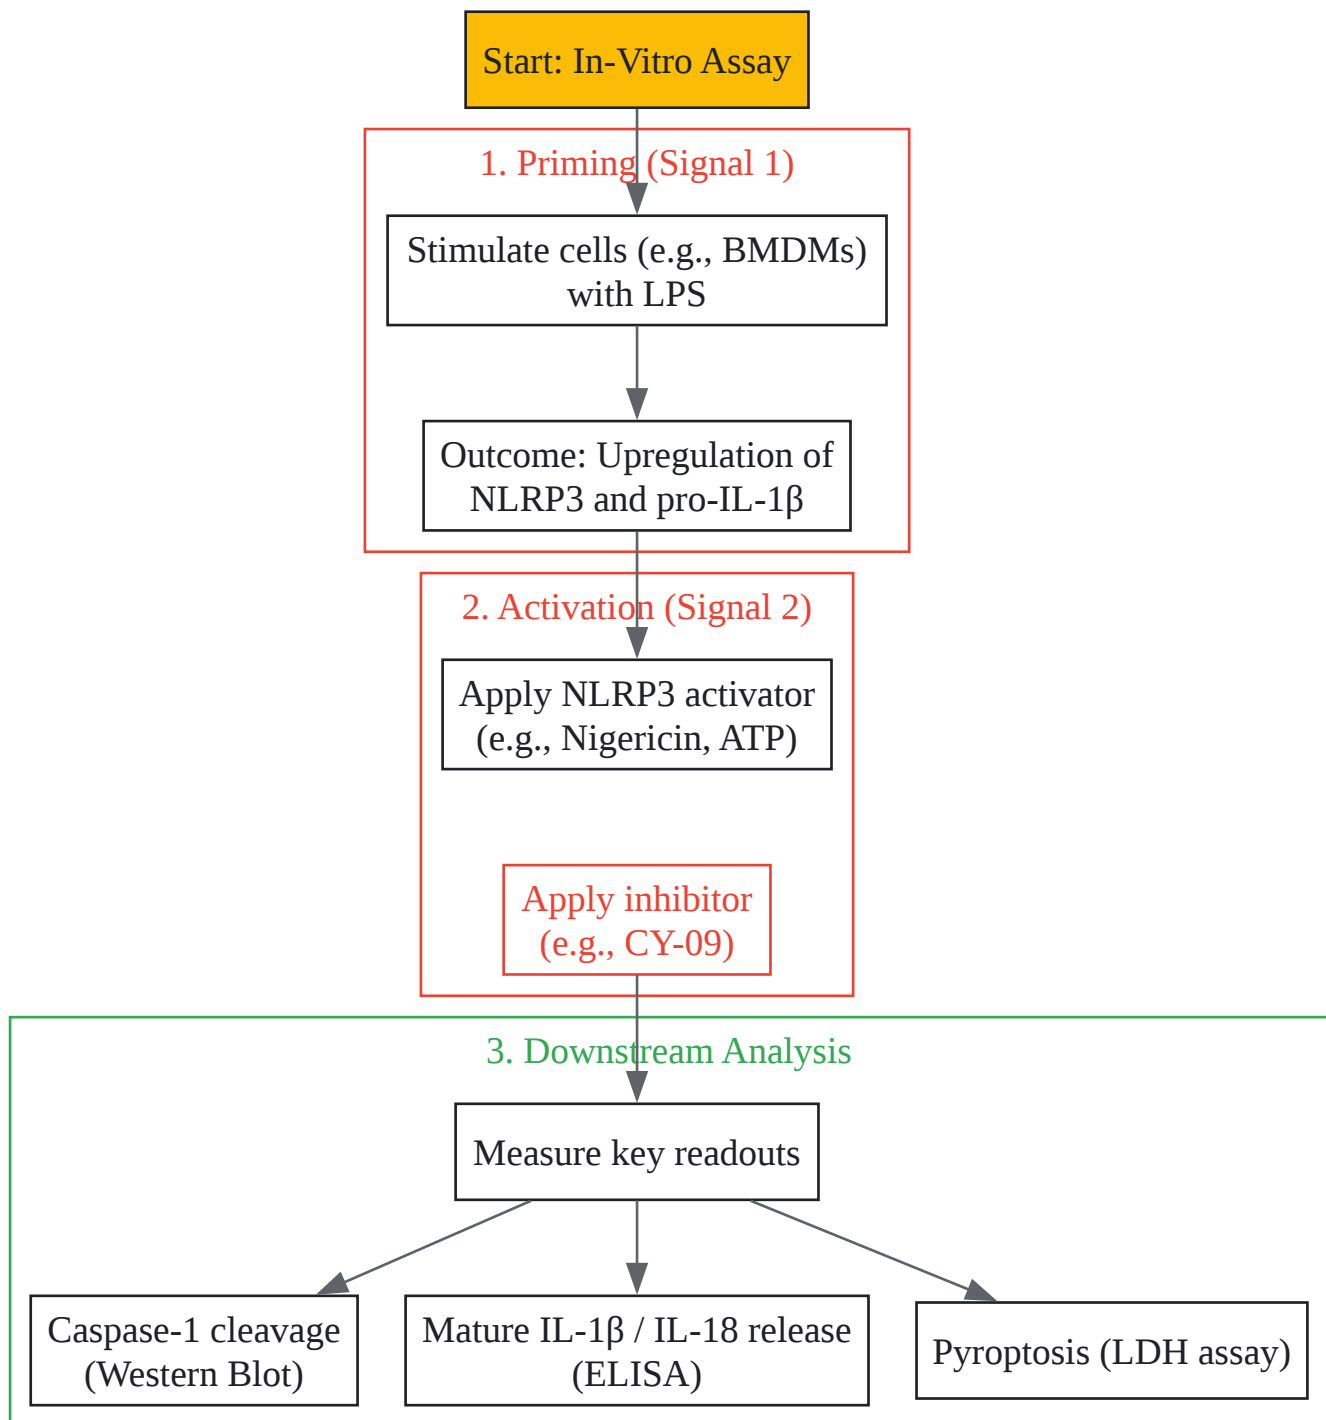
Start: In-Vitro Assay

1. Priming (Signal 1)

Stimulate cells (e.g., BMDMs) with LPS

Outcome: Upregulation of NLRP3 and pro-IL-1β

2. Activation (Signal 2)

Apply NLRP3 activator (e.g., Nigericin, ATP)

Apply inhibitor (e.g., CY-09)

3. Downstream Analysis

Measure key readouts

Caspase-1 cleavage (Western Blot)

Mature IL-1β / IL-18 release (ELISA)

Pyroptosis (LDH assay)